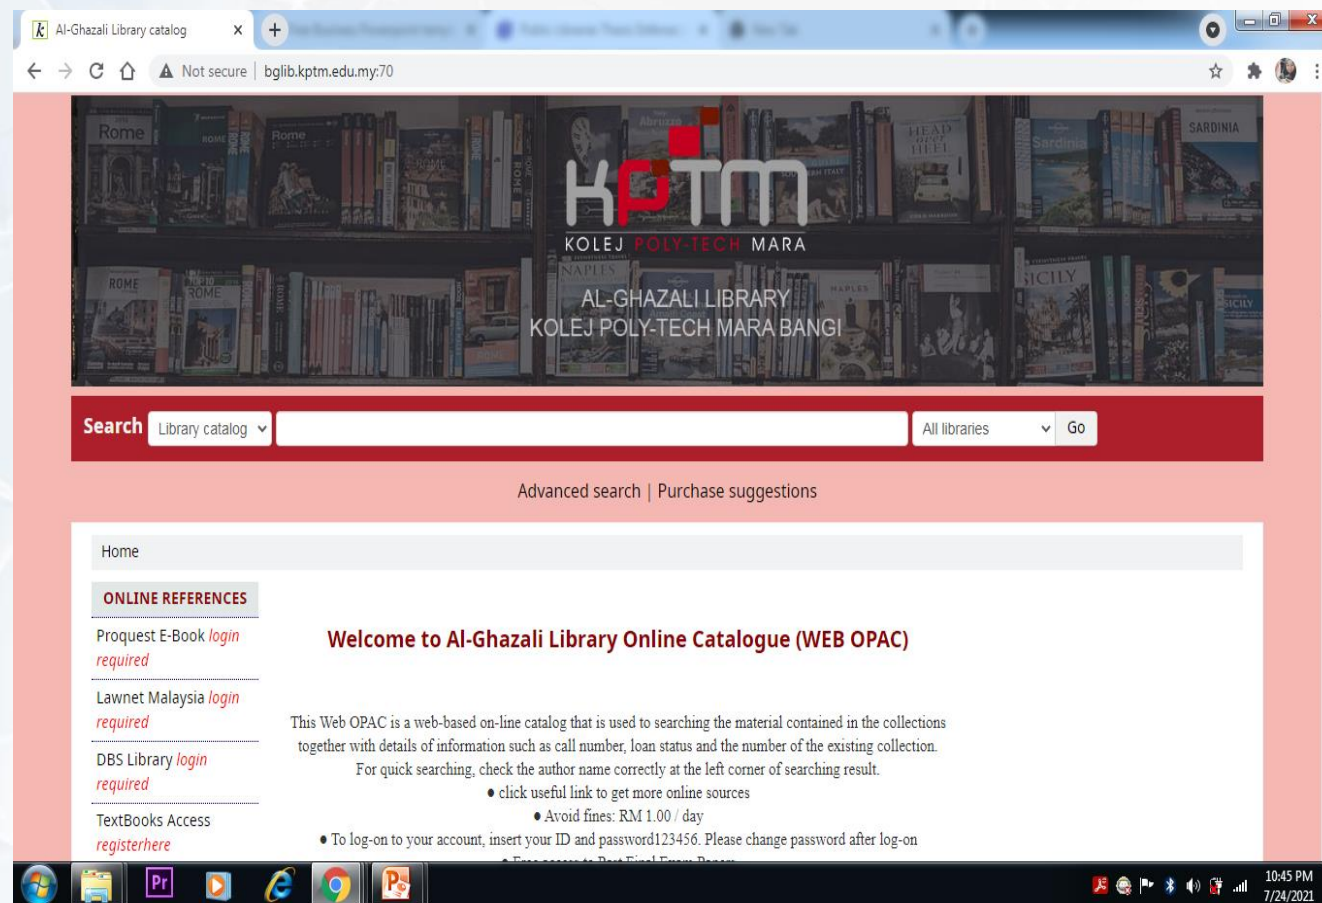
Al-Ghazali Library catalog

Not secure | bglib.kptm.edu.my:70

KPTM
KOLEJ POLY-TECH MARA

AL-GHAZALI LIBRARY
KOLEJ POLY-TECH MARA BANGI

Search Library catalog All libraries Go

Advanced search | Purchase suggestions

Home

ONLINE REFERENCES

Proquest E-Book login required

Lawnet Malaysia login required

DBS Library login required

TextBooks Access registerhere

Welcome to Al-Ghazali Library Online Catalogue (WEB OPAC)

This Web OPAC is a web-based on-line catalog that is used to searching the material contained in the collections together with details of information such as call number, loan status and the number of the existing collection.
For quick searching, check the author name correctly at the left corner of searching result.
• click useful link to get more online sources
• Avoid fines: RM 1.00 / day
• To log-on to your account, insert your ID and password123456. Please change password after log-on
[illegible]

10:45 PM
7/24/2021